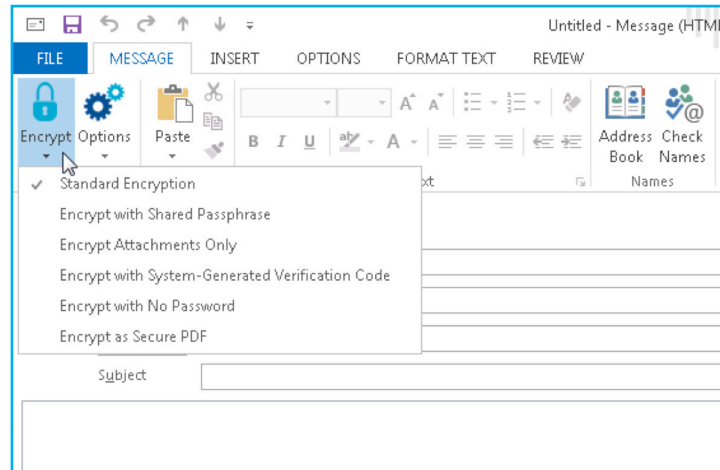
Untitled - Message (HTM

FILE MESSAGE INSERT OPTIONS FORMAT TEXT REVIEW

Encrypt Options Paste

Address Book Check Names

xt Names

Standard Encryption
Encrypt with Shared Passphrase
Encrypt Attachments Only
Encrypt with System-Generated Verification Code
Encrypt with No Password
Encrypt as Secure PDF

Subject